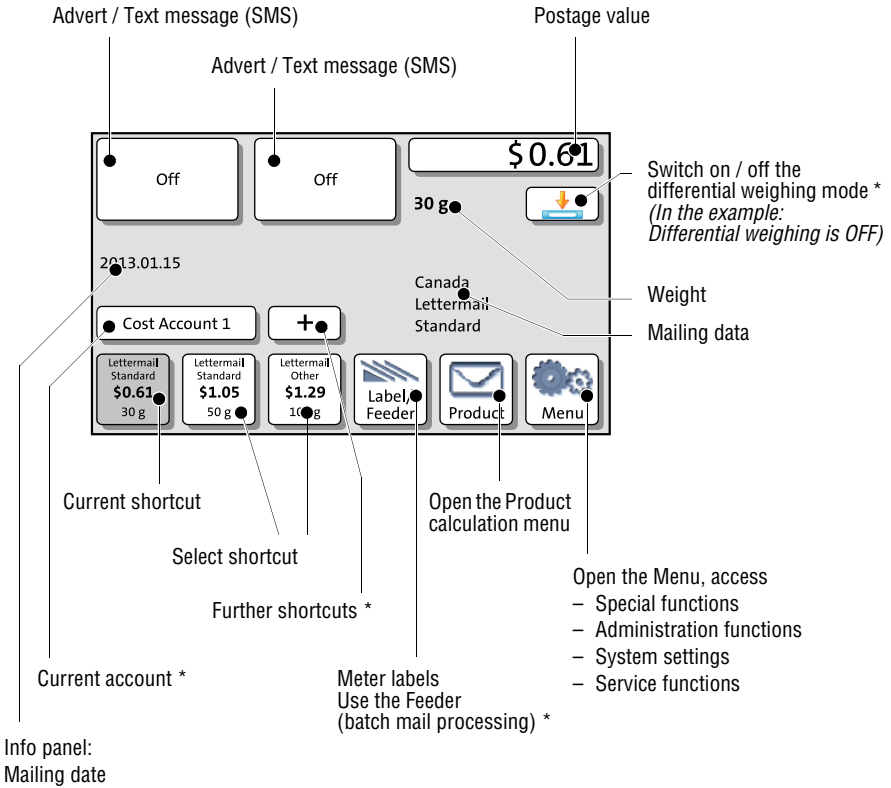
Advert / Text message (SMS)

Postage value

Advert / Text message (SMS)

Off

Off

$0.61

Switch on / off the differential weighing mode * *(In the example: Differential weighing is OFF)*

30 g

2013.01.15

Canada
Lettermail
Standard

Weight

Mailing data

Cost Account 1

+

Lettermail Standard $0.61 30 g

Lettermail Standard $1.05 50 g

Lettermail Other $1.29 100 g

Label/ Feeder

Product

Menu

Current shortcut

Open the Product calculation menu

Select shortcut

Open the Menu, access
– Special functions
– Administration functions
– System settings
– Service functions

Further shortcuts *

Current account *

Meter labels
Use the Feeder
(batch mail processing) *

Info panel:
Mailing date